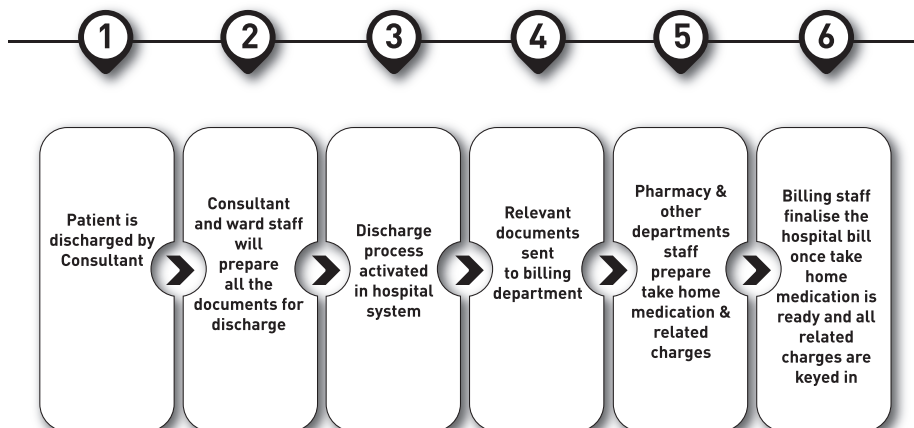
1

2

3

4

5

6

Patient is discharged by Consultant

Consultant and ward staff will prepare all the documents for discharge

Discharge process activated in hospital system

Relevant documents sent to billing department

Pharmacy & other departments staff prepare take home medication & related charges

Billing staff finalise the hospital bill once take home medication is ready and all related charges are keyed in